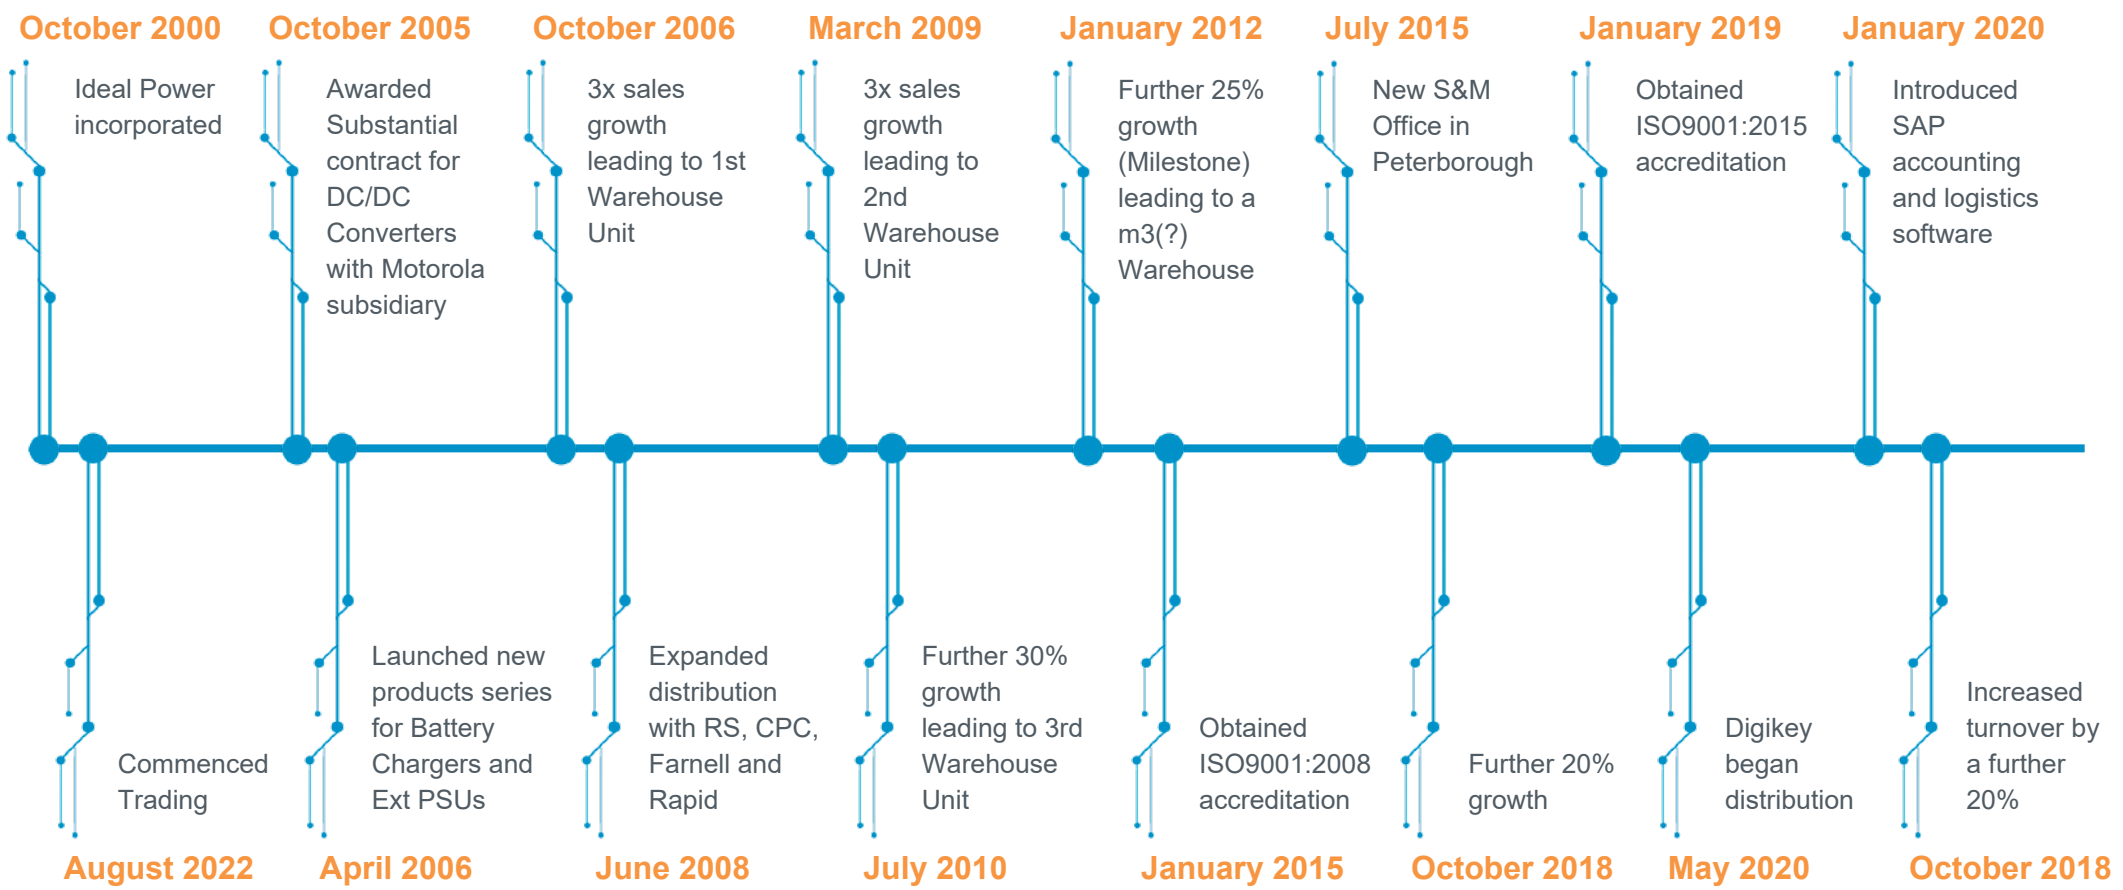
October 2000
Ideal Power incorporated

October 2005
Awarded Substantial contract for DC/DC Converters with Motorola subsidiary

October 2006
3x sales growth leading to 1st Warehouse Unit

March 2009
3x sales growth leading to 2nd Warehouse Unit

January 2012
Further 25% growth (Milestone) leading to a m3(?) Warehouse

July 2015
New S&M Office in Peterborough

January 2019
Obtained ISO9001:2015 accreditation

January 2020
Introduced SAP accounting and logistics software

Commenced Trading
August 2022

Launched new products series for Battery Chargers and Ext PSUs
April 2006

Expanded distribution with RS, CPC, Farnell and Rapid
June 2008

Further 30% growth leading to 3rd Warehouse Unit
July 2010

Obtained ISO9001:2008 accreditation
January 2015

Further 20% growth
October 2018

Digikey began distribution
May 2020

Increased turnover by a further 20%
October 2018